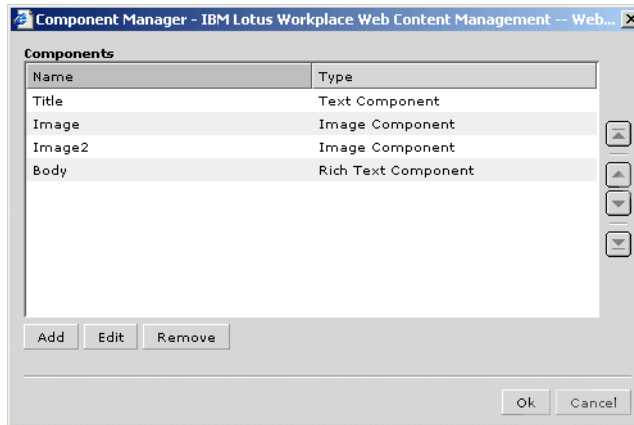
Component Manager - IBM Lotus Workplace Web Content Management -- Web...

Components

| Name | Type |
|---|---|
| Title | Text Component |
| Image | Image Component |
| Image2 | Image Component |
| Body | Rich Text Component |

Add Edit Remove

Ok Cancel